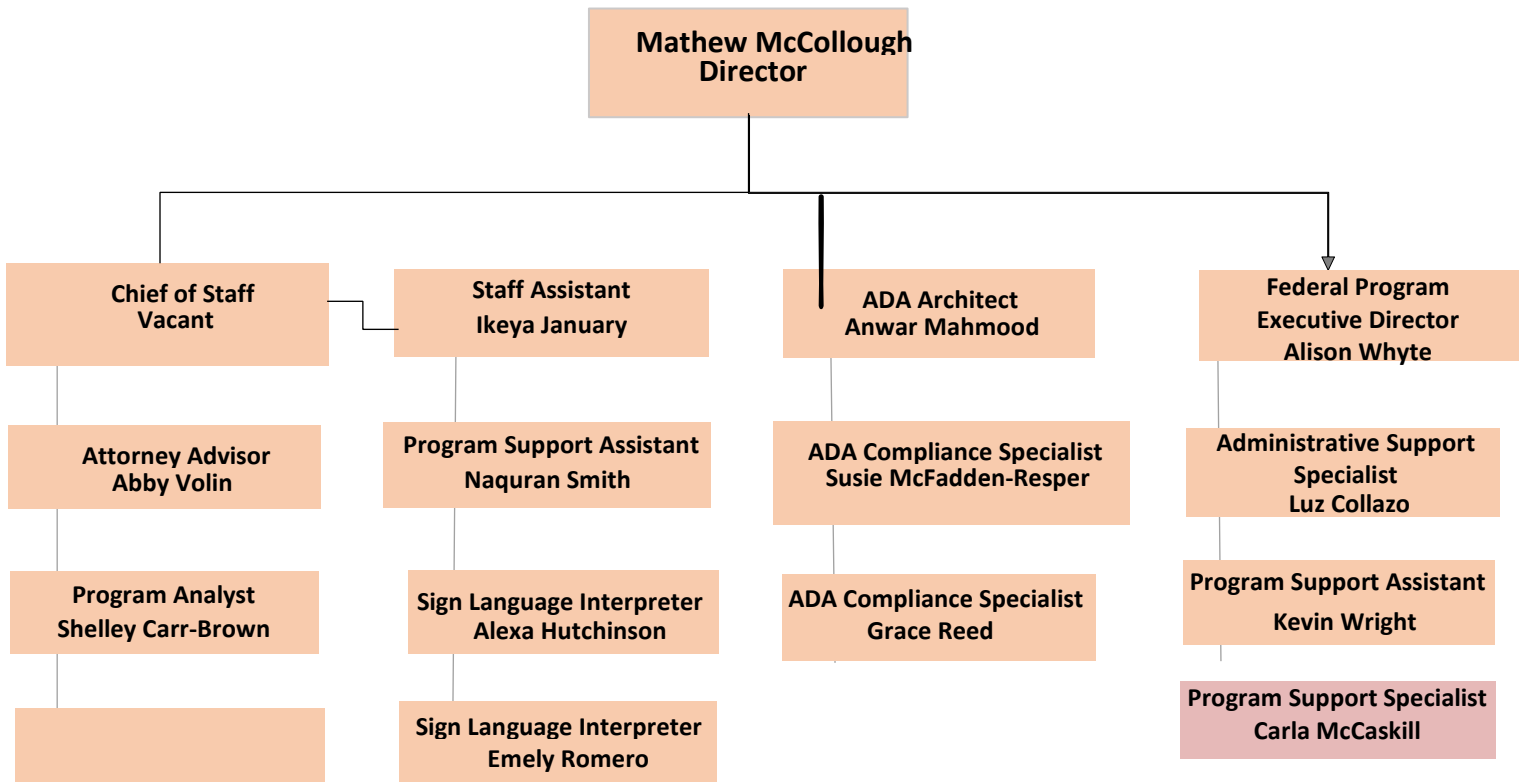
Mathew McCollough
Director

Chief of Staff
Vacant

Attorney Advisor
Abby Volin

Program Analyst
Shelley Carr-Brown

Staff Assistant
Ikeya January

Program Support Assistant
Naquran Smith

Sign Language Interpreter
Alexa Hutchinson

Sign Language Interpreter
Emely Romero

ADA Architect
Anwar Mahmood

ADA Compliance Specialist
Susie McFadden-Resper

ADA Compliance Specialist
Grace Reed

Federal Program
Executive Director
Alison Whyte

Administrative Support
Specialist
Luz Collazo

Program Support Assistant
Kevin Wright

Program Support Specialist
Carla McCaskill